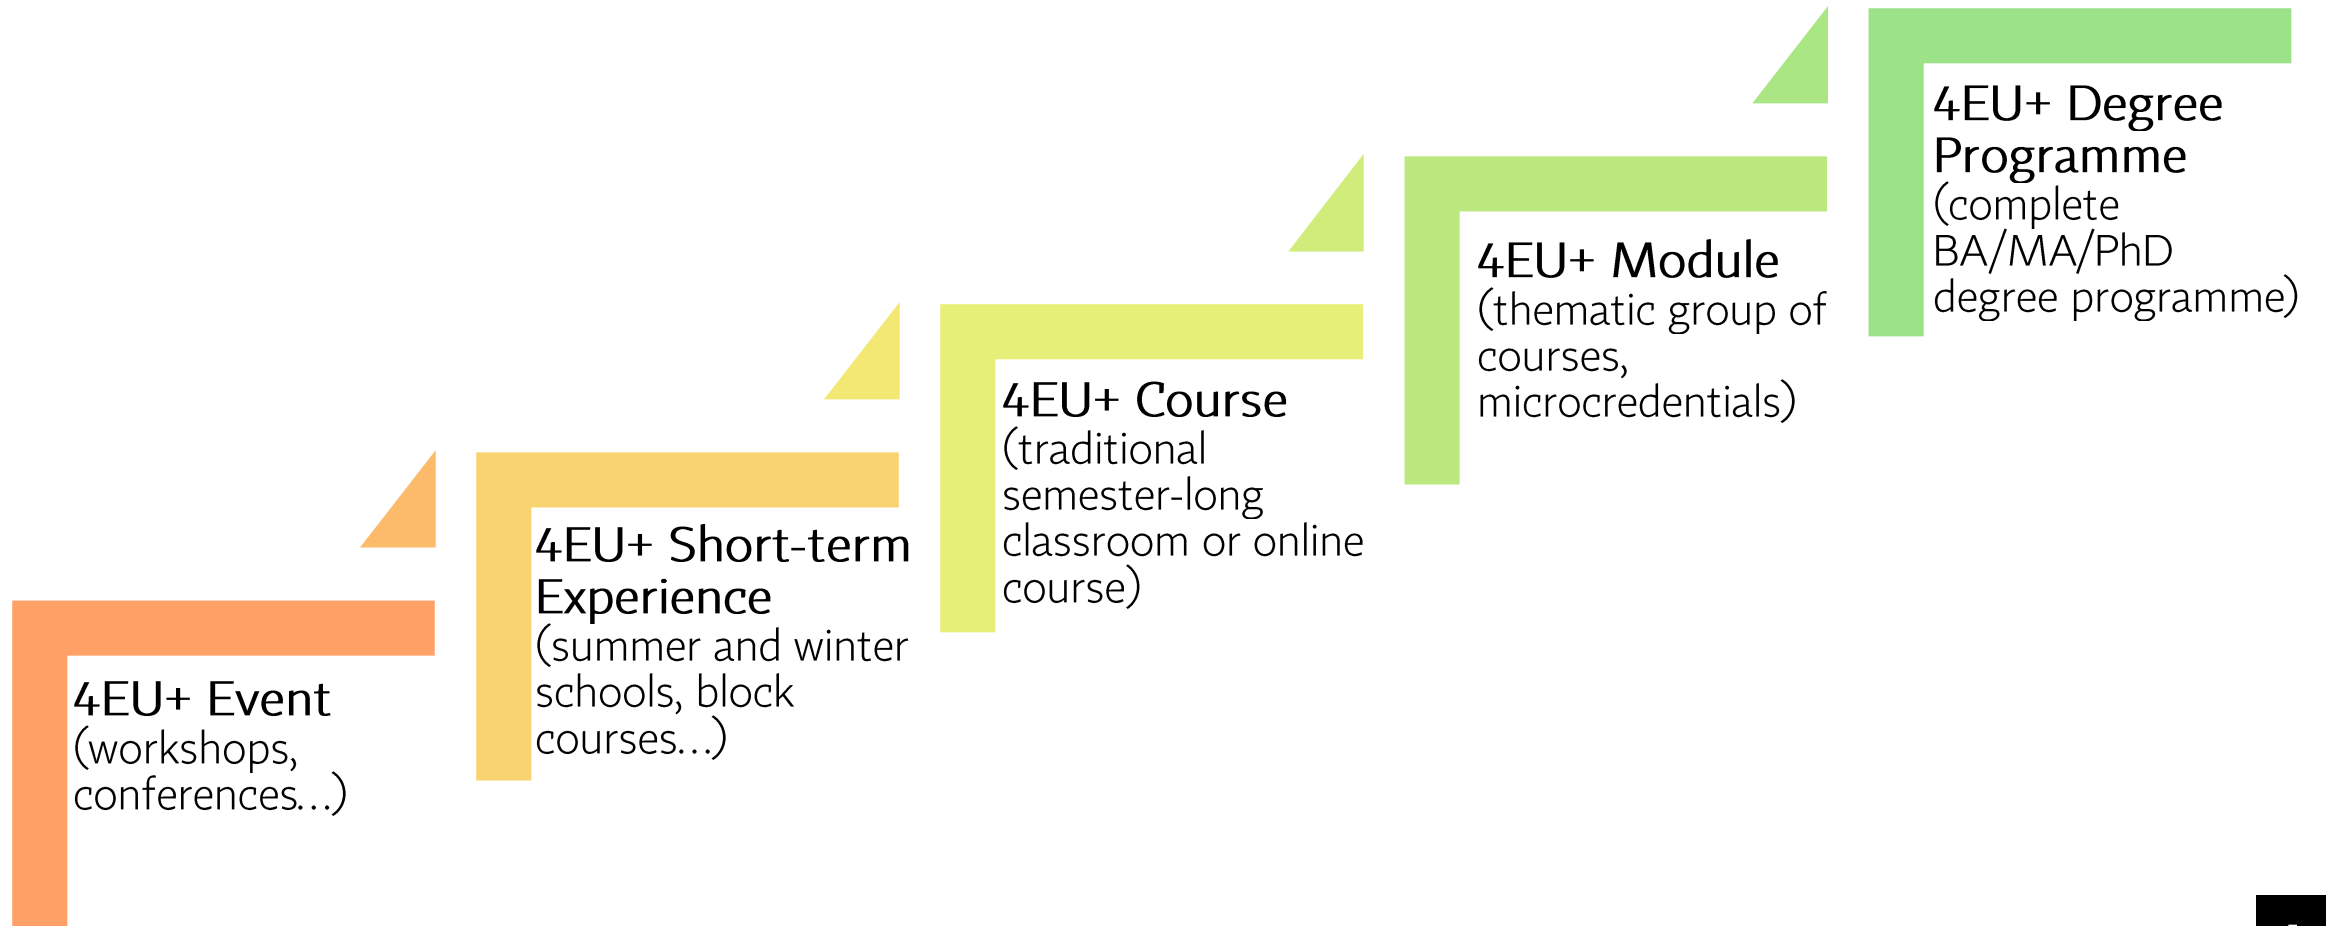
4EU+ Event
(workshops, conferences...)

4EU+ Short-term Experience
(summer and winter schools, block courses...)

4EU+ Course
(traditional semester-long classroom or online course)

4EU+ Module
(thematic group of courses, microcredentials)

4EU+ Degree Programme
(complete BA/MA/PhD degree programme)